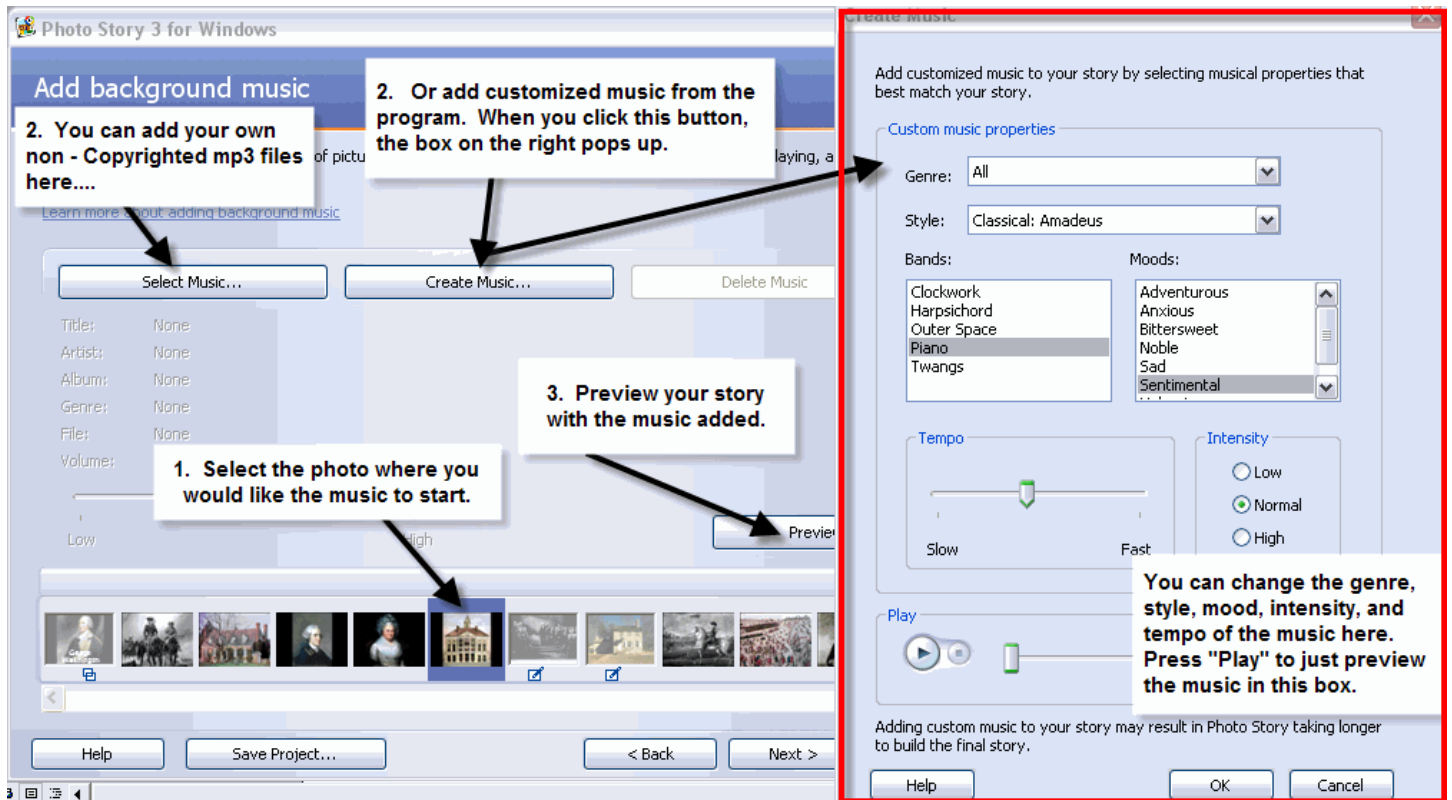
Photo Story 3 for Windows

Add background music

2. You can add your own non - Copyrighted mp3 files here....

2. Or add customized music from the program. When you click this button, the box on the right pops up.

of pictu

laying, a

Learn more about adding background music

Select Music...

Create Music...

Delete Music

Title: None
Artist: None
Album: None
Genre: None
File: None
Volume:

Low

High

3. Preview your story with the music added.

1. Select the photo where you would like the music to start.

Previe

Help

Save Project...

< Back

Next >

Create Music

Add customized music to your story by selecting musical properties that best match your story.

Custom music properties

Genre: All

Style: Classical: Amadeus

Bands:
Clockwork
Harpsichord
Outer Space
Piano
Twangs

Moods:
Adventurous
Anxious
Bittersweet
Noble
Sad
Sentimental

Tempo

Slow

Fast

Intensity
Low
Normal
High

Play

You can change the genre, style, mood, intensity, and tempo of the music here. Press "Play" to just preview the music in this box.

Adding custom music to your story may result in Photo Story taking longer to build the final story.

Help

OK

Cancel